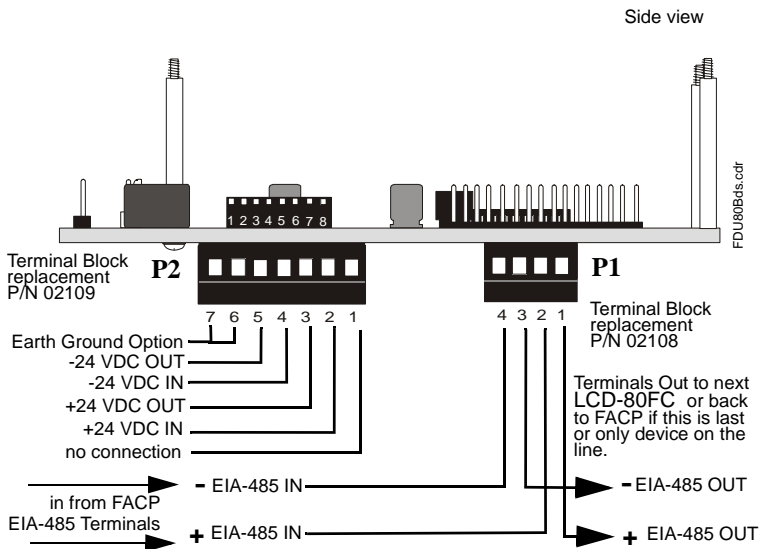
Side view

FDU80Bds.cdr

1 2 3 4 5 6 7 8

Terminal Block replacement P/N 02109

P2

P1

Terminal Block replacement P/N 02108

7 6 5 4 3 2 1

4 3 2 1

Earth Ground Option
-24 VDC OUT
-24 VDC IN
+24 VDC OUT
+24 VDC IN
no connection

Terminals Out to next LCD-80FC or back to FACP if this is last or only device on the line.

- EIA-485 IN

in from FACP EIA-485 Terminals

+ EIA-485 IN

- EIA-485 OUT

+ EIA-485 OUT